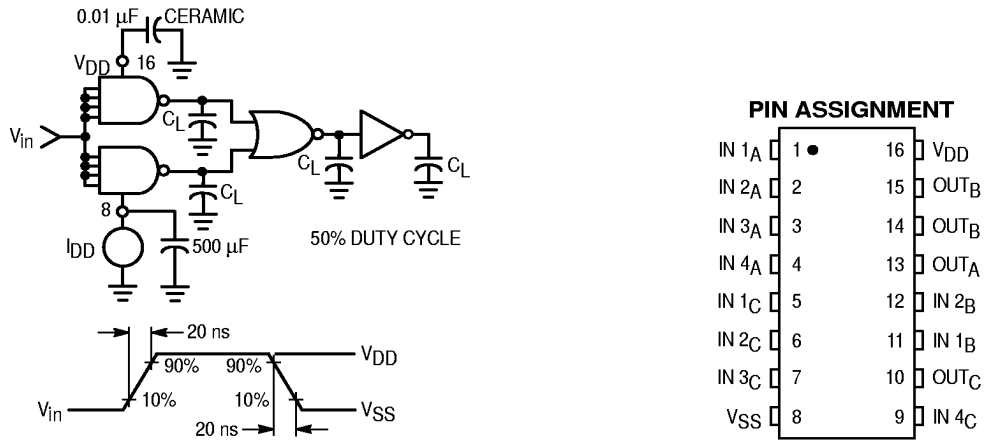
0.01 µF CERAMIC

$V_{DD}$ 16

$V_{in}$

$C_L$

$C_L$

$C_L$

$C_L$

8

$I_{DD}$

500 µF

50% DUTY CYCLE

20 ns

90%

90%

$V_{DD}$

$V_{in}$

10%

10%

$V_{SS}$

20 ns

PIN ASSIGNMENT

| | | | |
|---|---|---|---|
| IN $1_A$ | 1 | 16 | $V_{DD}$ |
| IN $2_A$ | 2 | 15 | $OUT_B$ |
| IN $3_A$ | 3 | 14 | $OUT_B$ |
| IN $4_A$ | 4 | 13 | $OUT_A$ |
| IN $1_C$ | 5 | 12 | IN $2_B$ |
| IN $2_C$ | 6 | 11 | IN $1_B$ |
| IN $3_C$ | 7 | 10 | $OUT_C$ |
| $V_{SS}$ | 8 | 9 | IN $4_C$ |